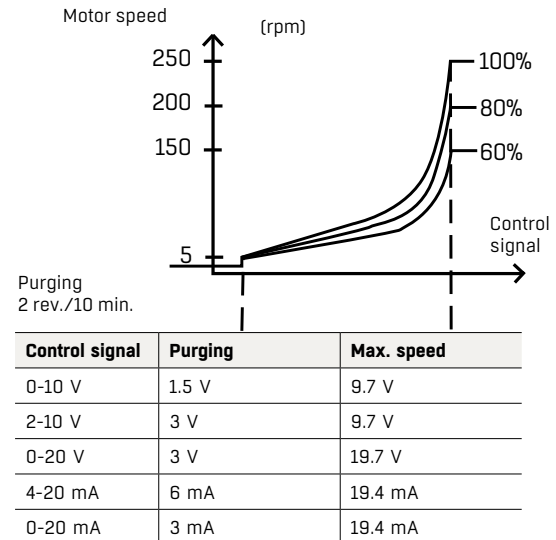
Motor speed

(rpm)

250

200

150

5

100%

80%

60%

Control signal

Purging
2 rev./10 min.

| Control signal | Purging | Max. speed |
|---|---|---|
| 0-10 V | 1.5 V | 9.7 V |
| 2-10 V | 3 V | 9.7 V |
| 0-20 V | 3 V | 19.7 V |
| 4-20 mA | 6 mA | 19.4 mA |
| 0-20 mA | 3 mA | 19.4 mA |